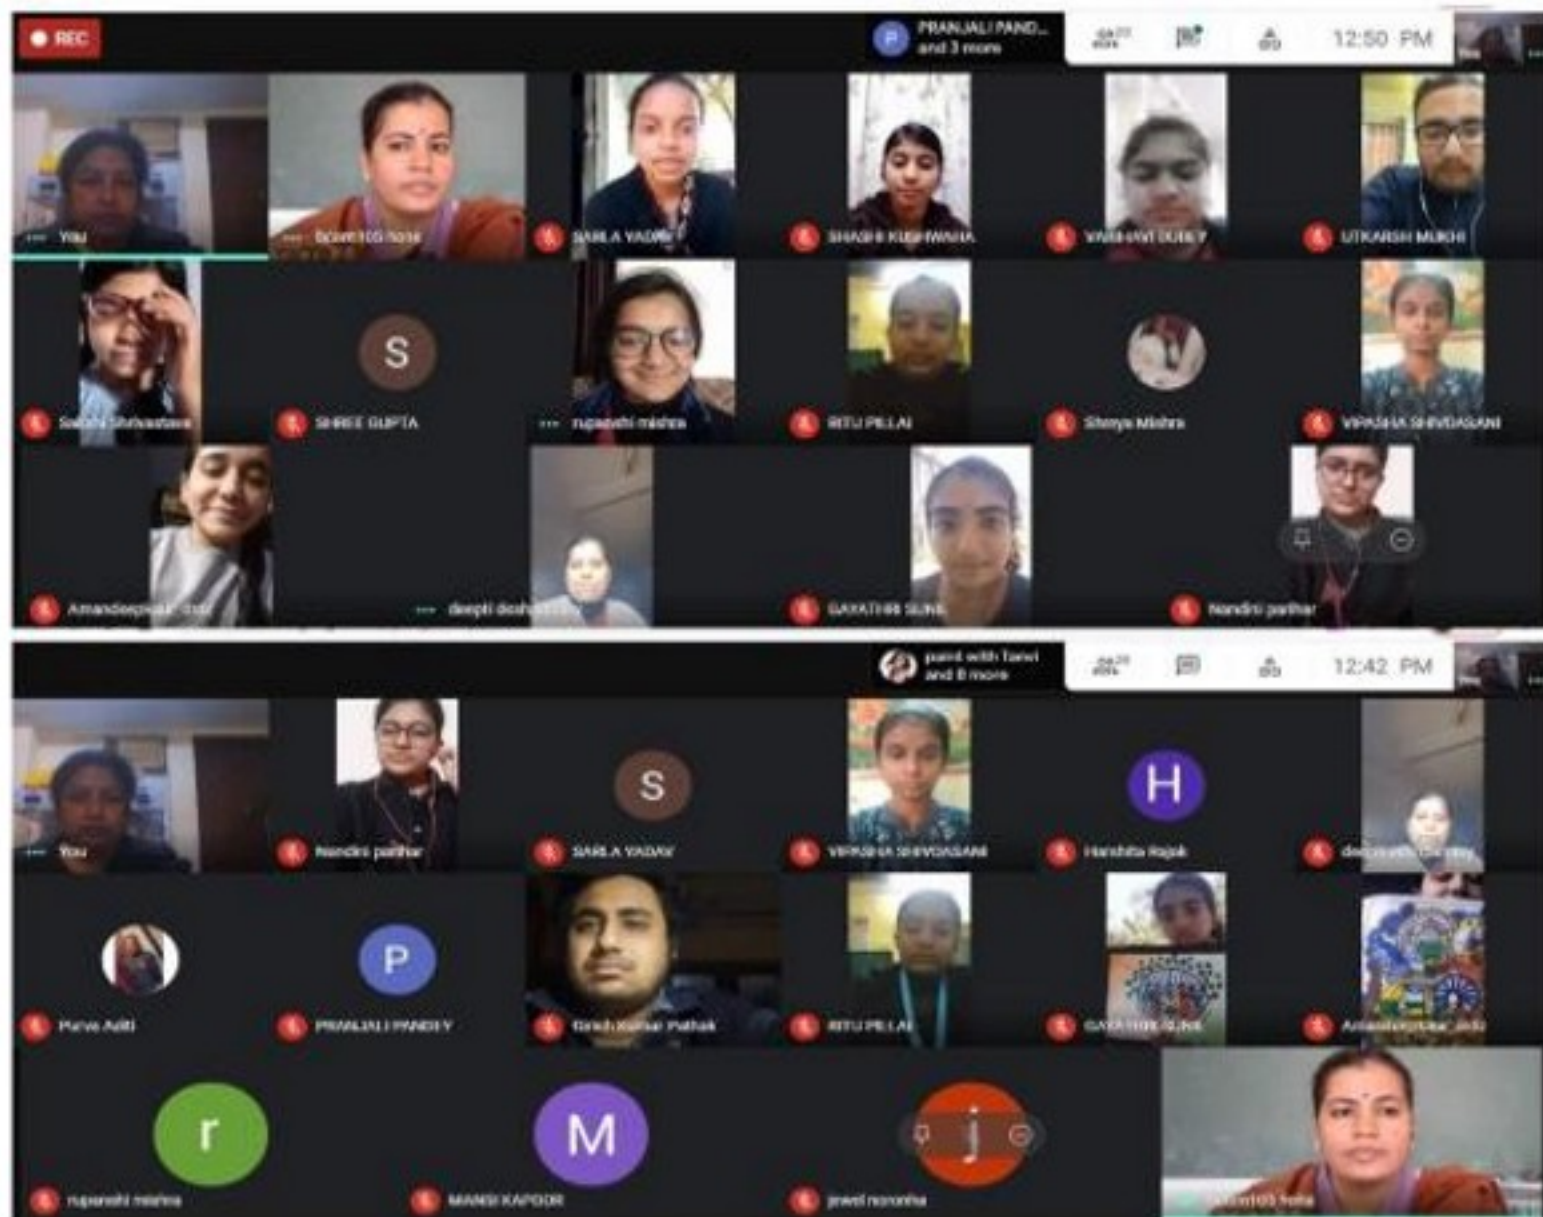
REC

P PRANJALI PAND... and 3 more

12:50 PM

You

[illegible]

SARLA YADAV

SHASHI KUSHWAHA

VAISHNAVI DUBEY

UTKARSH MUKHI

S

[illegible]

SHREE GUPTA

rupanshi mishra

RITU PILLAI

Shreya Mishra

VIPASHA SHIVDASANI

Amandeep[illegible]

deepti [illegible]

GAYATHRI SUNIL

Nandini parihar

paint with Tanvi and 8 more

12:42 PM

You

Nandini parihar

S

SARLA YADAV

VIPASHA SHIVDASANI

H

Harshita Rajak

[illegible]

Purva Aditi

P

PRANJALI PANDEY

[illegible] Pathak

RITU PILLAI

GAYATHRI SUNIL

Amandeep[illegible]

r

rupanshi mishra

M

MANSI KAPOOR

j

jewel noronha

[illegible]